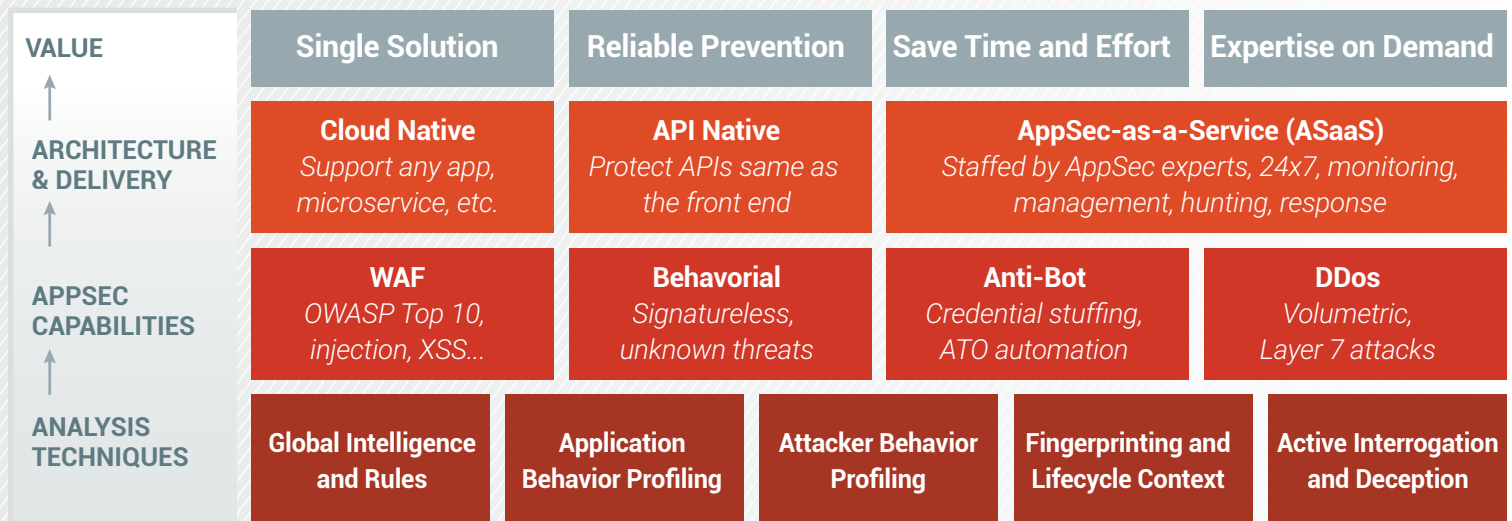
VALUE

ARCHITECTURE & DELIVERY

APPSEC CAPABILITIES

ANALYSIS TECHNIQUES

| Single Solution | Reliable Prevention | Save Time and Effort | Expertise on Demand |
|---|---|---|---|

**Cloud Native**
*Support any app, microservice, etc.*

**API Native**
*Protect APIs same as the front end*

**AppSec-as-a-Service (ASaaS)**
*Staffed by AppSec experts, 24x7, monitoring, management, hunting, response*

**WAF**
*OWASP Top 10, injection, XSS...*

**Behavorial**
*Signatureless, unknown threats*

**Anti-Bot**
*Credential stuffing, ATO automation*

**DDos**
*Volumetric, Layer 7 attacks*

Global Intelligence and Rules

Application Behavior Profiling

Attacker Behavior Profiling

Fingerprinting and Lifecycle Context

Active Interrogation and Deception